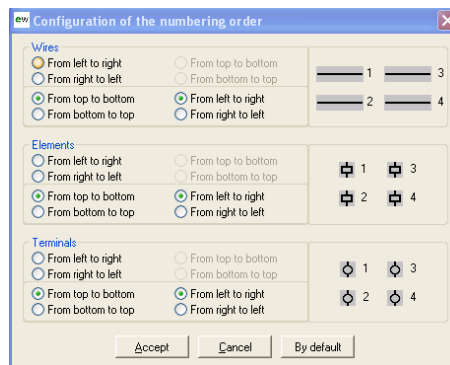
ew Configuration of the numbering order

Wires
From left to right
From right to left
From top to bottom
From bottom to top
From top to bottom
From bottom to top
From left to right
From right to left
1
3
2
4

Elements
From left to right
From right to left
From top to bottom
From bottom to top
From top to bottom
From bottom to top
From left to right
From right to left
1
3
2
4

Terminals
From left to right
From right to left
From top to bottom
From bottom to top
From top to bottom
From bottom to top
From left to right
From right to left
1
3
2
4

Accept
Cancel
By default